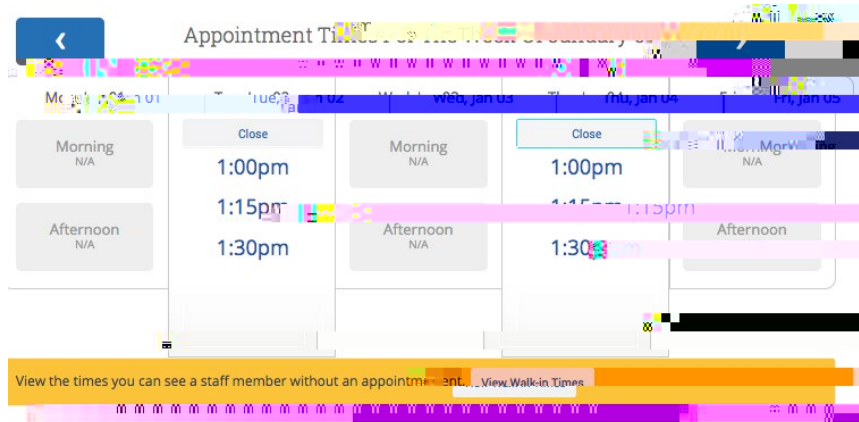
‹

Appointment Times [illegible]

Mo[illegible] 01 | Tue, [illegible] 02 | Wed, Jan 03 | Thu, Jan 04 | Fri, Jan 05

Morning
N/A

Afternoon
N/A

Close

1:00pm

1:15pm

1:30pm

Morning
N/A

Afternoon
N/A

Close

1:00pm

1:15pm

1:30pm

Morning
N/A

Afternoon

View the times you can see a staff member without an appoint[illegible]

View Walk-in Times